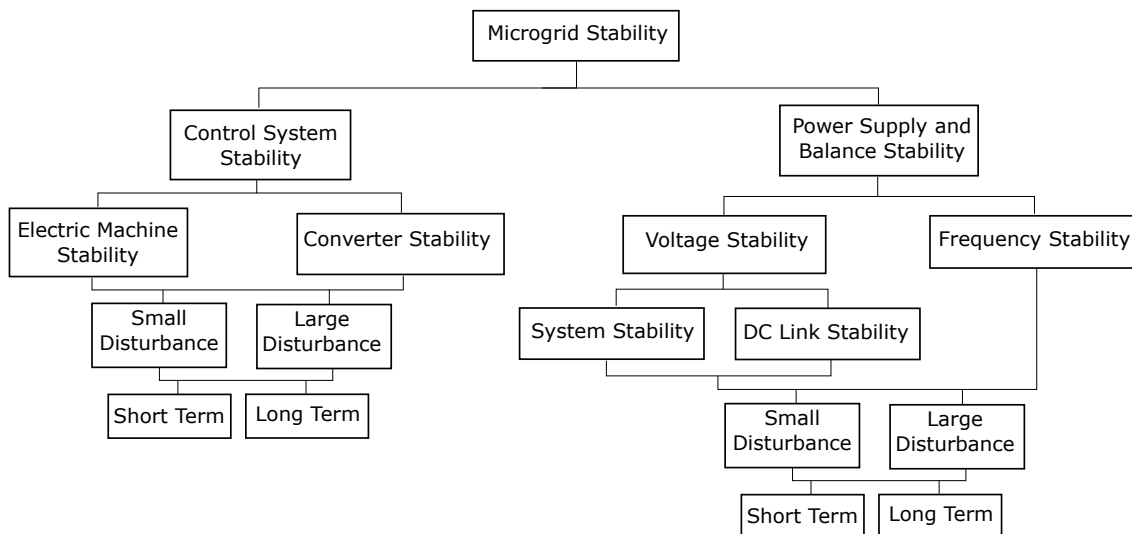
Microgrid Stability

Control System Stability

Power Supply and Balance Stability

Electric Machine Stability

Converter Stability

Voltage Stability

Frequency Stability

Small Disturbance

Large Disturbance

System Stability

DC Link Stability

Short Term

Long Term

Small Disturbance

Large Disturbance

Short Term

Long Term